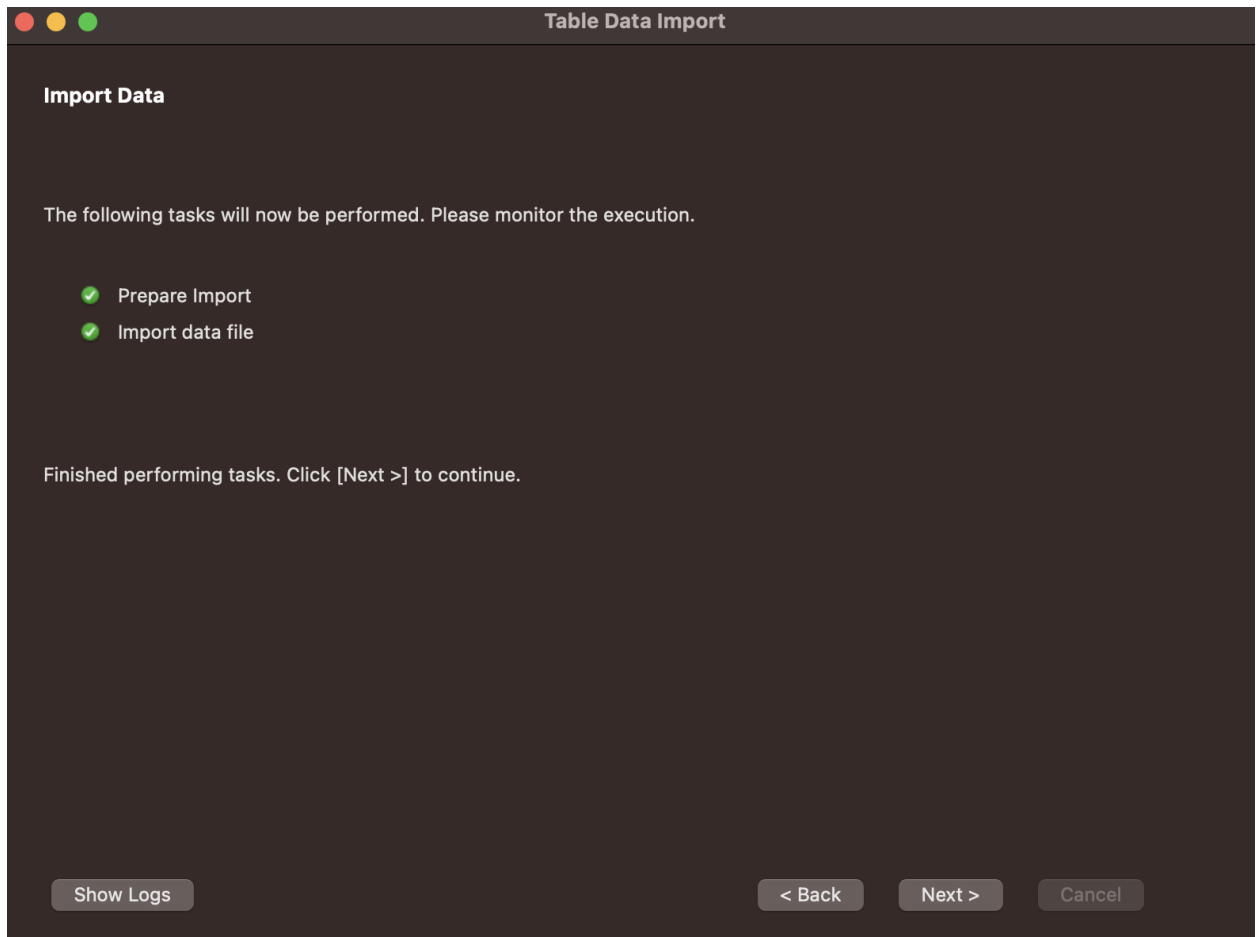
Table Data Import

Import Data

The following tasks will now be performed. Please monitor the execution.

Prepare Import
Import data file

Finished performing tasks. Click [Next >] to continue.

Show Logs

< Back

Next >

Cancel